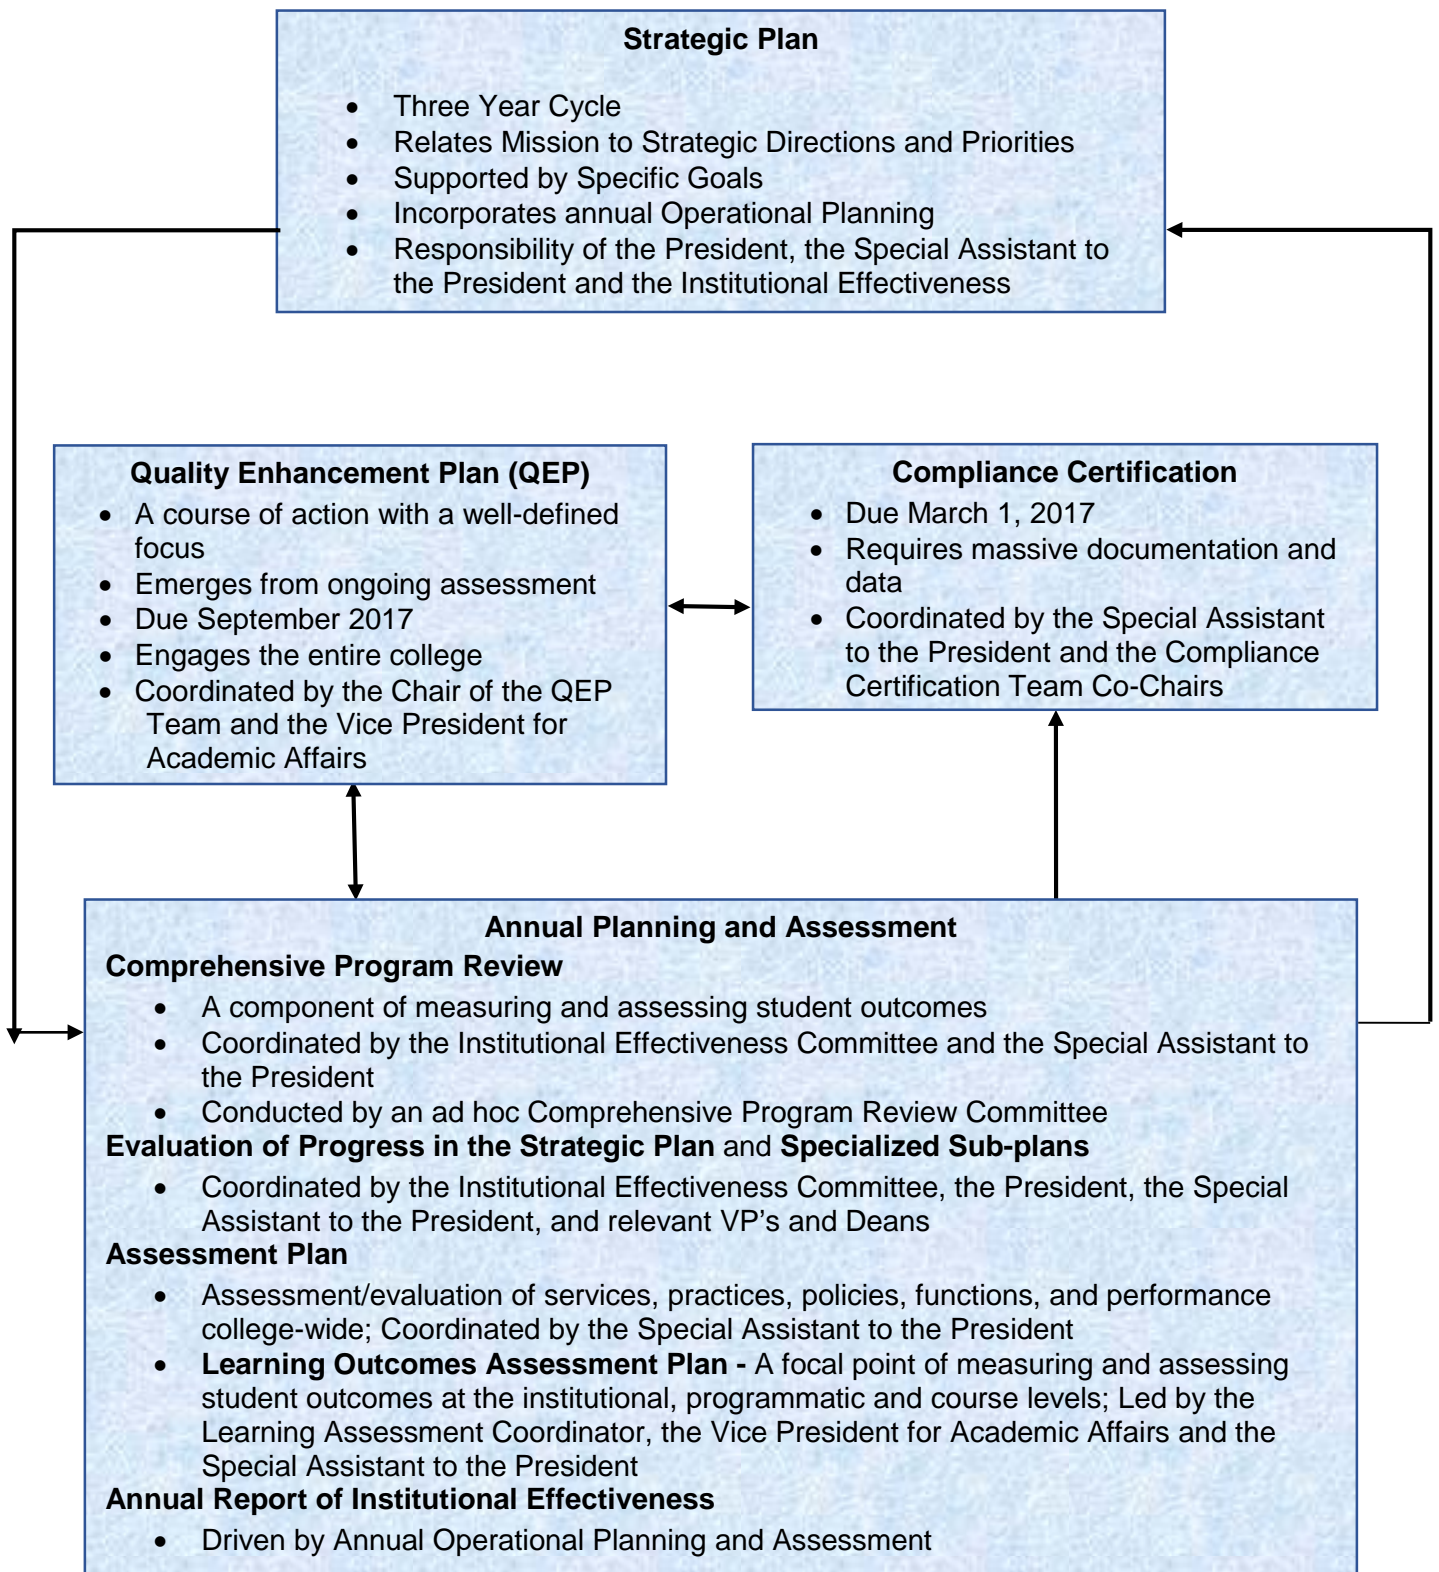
**Strategic Plan**

- Three Year Cycle
- Relates Mission to Strategic Directions and Priorities
- Supported by Specific Goals
- Incorporates annual Operational Planning
- Responsibility of the President, the Special Assistant to the President and the Institutional Effectiveness

**Quality Enhancement Plan (QEP)**

- A course of action with a well-defined focus
- Emerges from ongoing assessment
- Due September 2017
- Engages the entire college
- Coordinated by the Chair of the QEP Team and the Vice President for Academic Affairs

**Compliance Certification**

- Due March 1, 2017
- Requires massive documentation and data
- Coordinated by the Special Assistant to the President and the Compliance Certification Team Co-Chairs

**Annual Planning and Assessment**

**Comprehensive Program Review**

- A component of measuring and assessing student outcomes
- Coordinated by the Institutional Effectiveness Committee and the Special Assistant to the President
- Conducted by an ad hoc Comprehensive Program Review Committee

**Evaluation of Progress in the Strategic Plan** and **Specialized Sub-plans**

- Coordinated by the Institutional Effectiveness Committee, the President, the Special Assistant to the President, and relevant VP's and Deans

**Assessment Plan**

- Assessment/evaluation of services, practices, policies, functions, and performance college-wide; Coordinated by the Special Assistant to the President
- **Learning Outcomes Assessment Plan -** A focal point of measuring and assessing student outcomes at the institutional, programmatic and course levels; Led by the Learning Assessment Coordinator, the Vice President for Academic Affairs and the Special Assistant to the President

**Annual Report of Institutional Effectiveness**

- Driven by Annual Operational Planning and Assessment